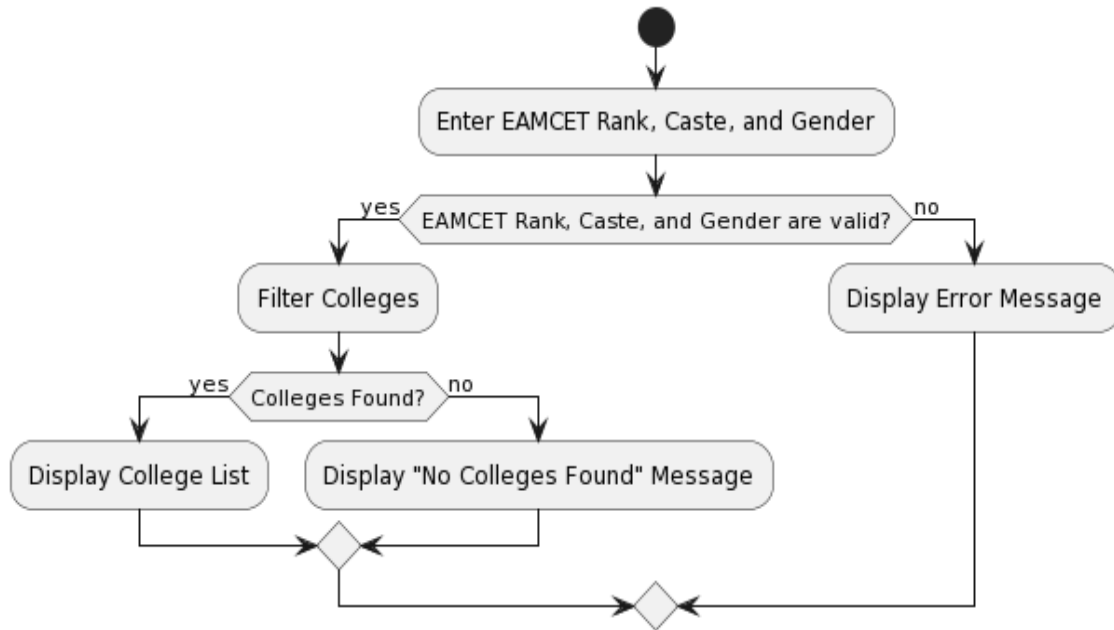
Enter EAMCET Rank, Caste, and Gender

yes

EAMCET Rank, Caste, and Gender are valid?

no

Filter Colleges

Display Error Message

yes

Colleges Found?

no

Display College List

Display "No Colleges Found" Message